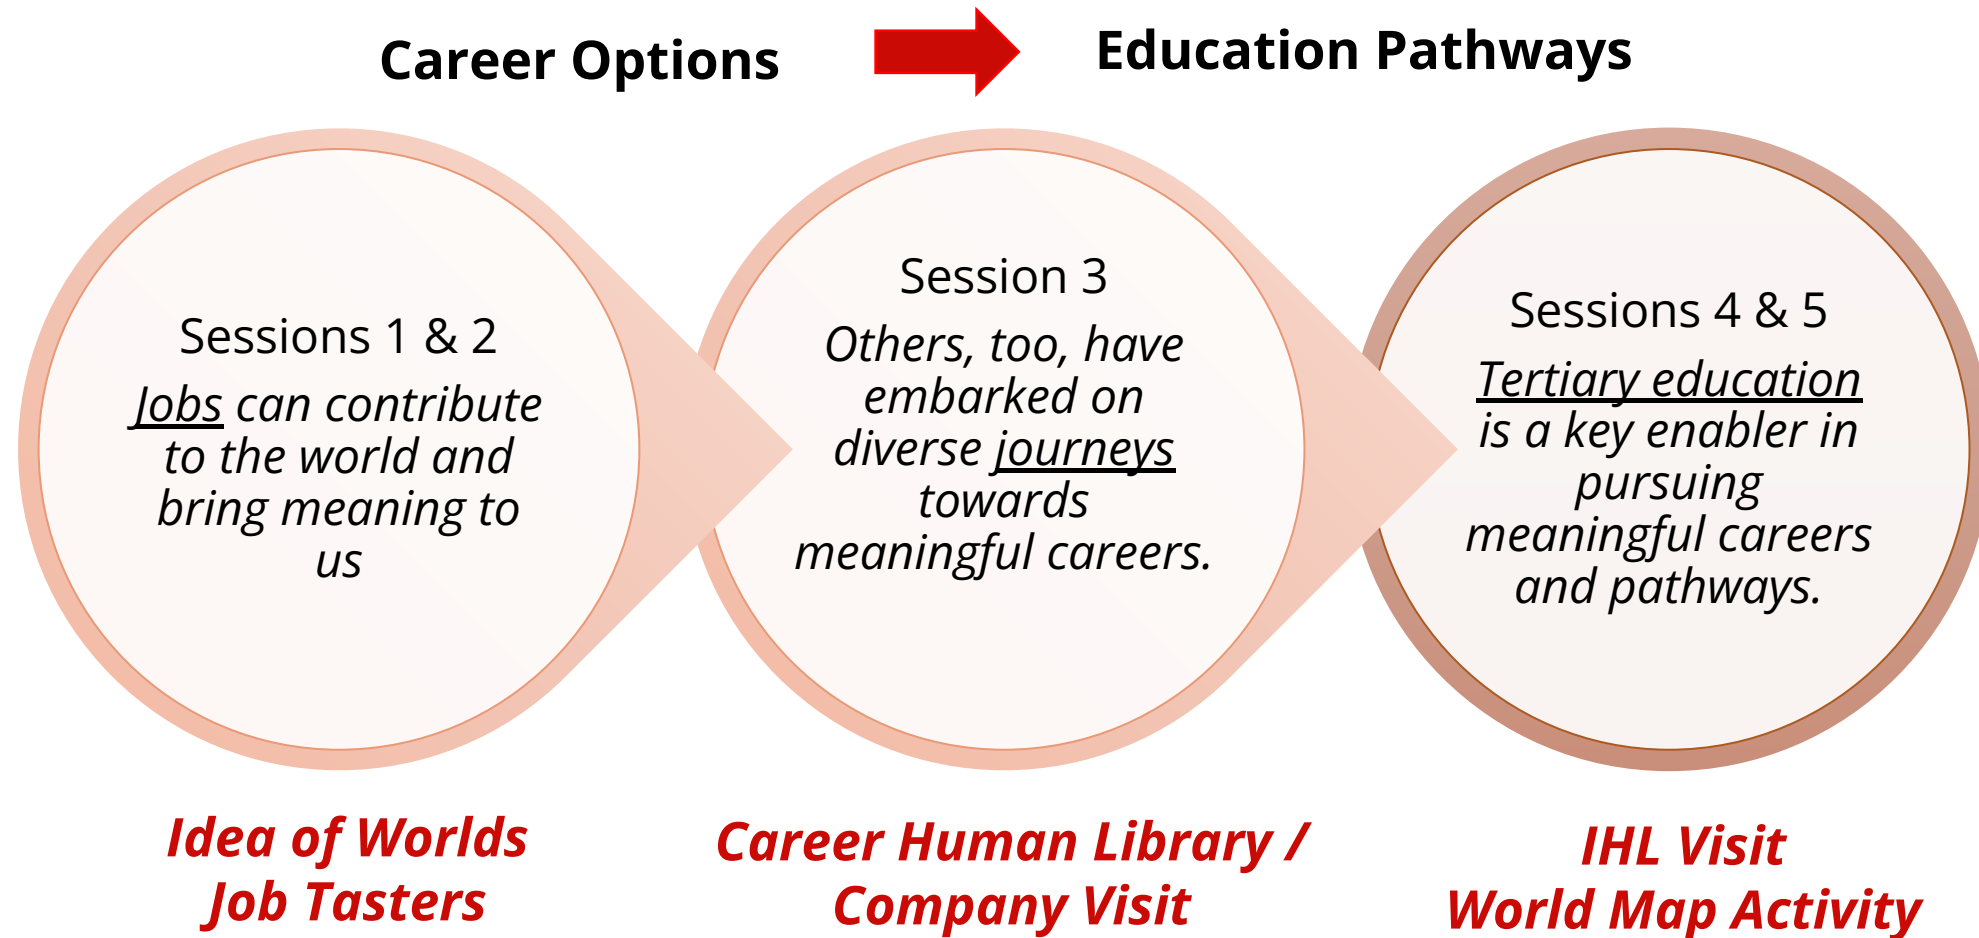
Career Options

Education Pathways

Sessions 1 & 2
Jobs can contribute to the world and bring meaning to us

Session 3
Others, too, have embarked on diverse journeys towards meaningful careers.

Sessions 4 & 5
Tertiary education is a key enabler in pursuing meaningful careers and pathways.

Idea of Worlds
Job Tasters

Career Human Library /
Company Visit

IHL Visit
World Map Activity